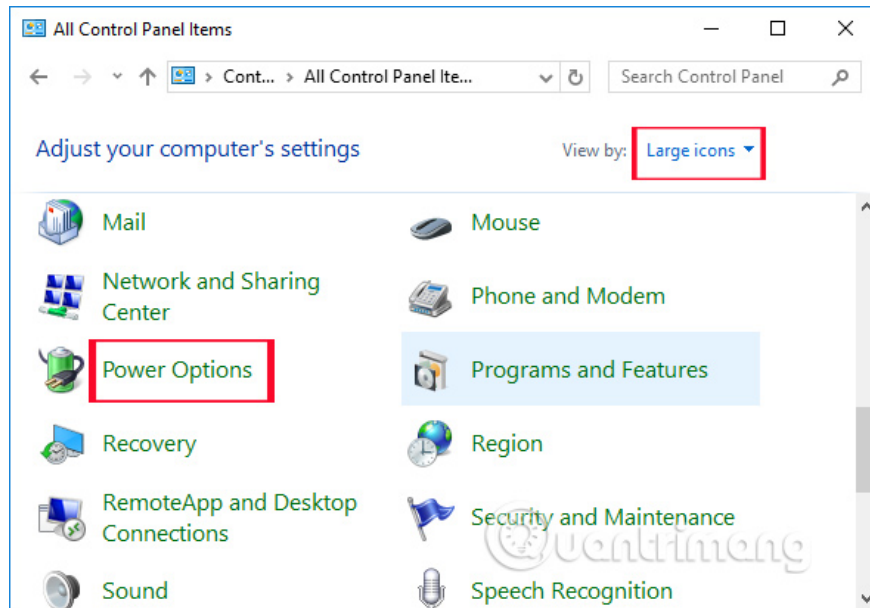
All Control Panel Items

Cont... › All Control Panel Ite...

Search Control Panel

Adjust your computer's settings

View by: Large icons

Mail

Mouse

Network and Sharing Center

Phone and Modem

Power Options

Programs and Features

Recovery

Region

RemoteApp and Desktop Connections

Security and Maintenance

Sound

Speech Recognition

quantrimang